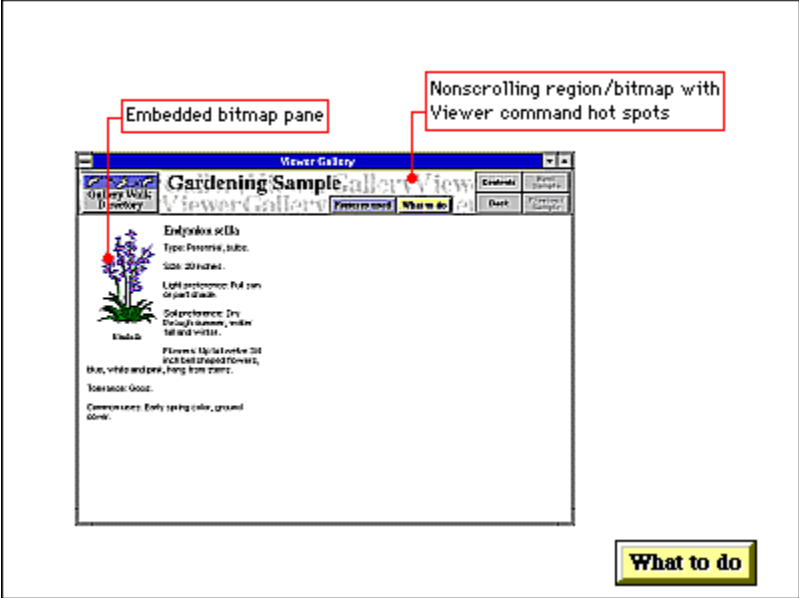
Embedded bitmap pane

Nonscrolling region/bitmap with Viewer command hot spots

Viewer Gallery

Gallery Walk Directory

Gardening Sample

ViewerGallery

Contents

Next Sample

Back

Previous Sample

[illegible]

What to do

Endymion scilla

Type: Perennial, bulbs.

Size: 20 inches.

Light preference: Full sun to part shade.

Soil preference: Dry through summer, wetter fall and winter.

Flowers: Up to twelve 3/4 inch bell shaped flowers, blue, white and pink, hang from stems.

Tolerance: Good.

Common uses: Early spring color, ground cover.

Bluebells

What to do